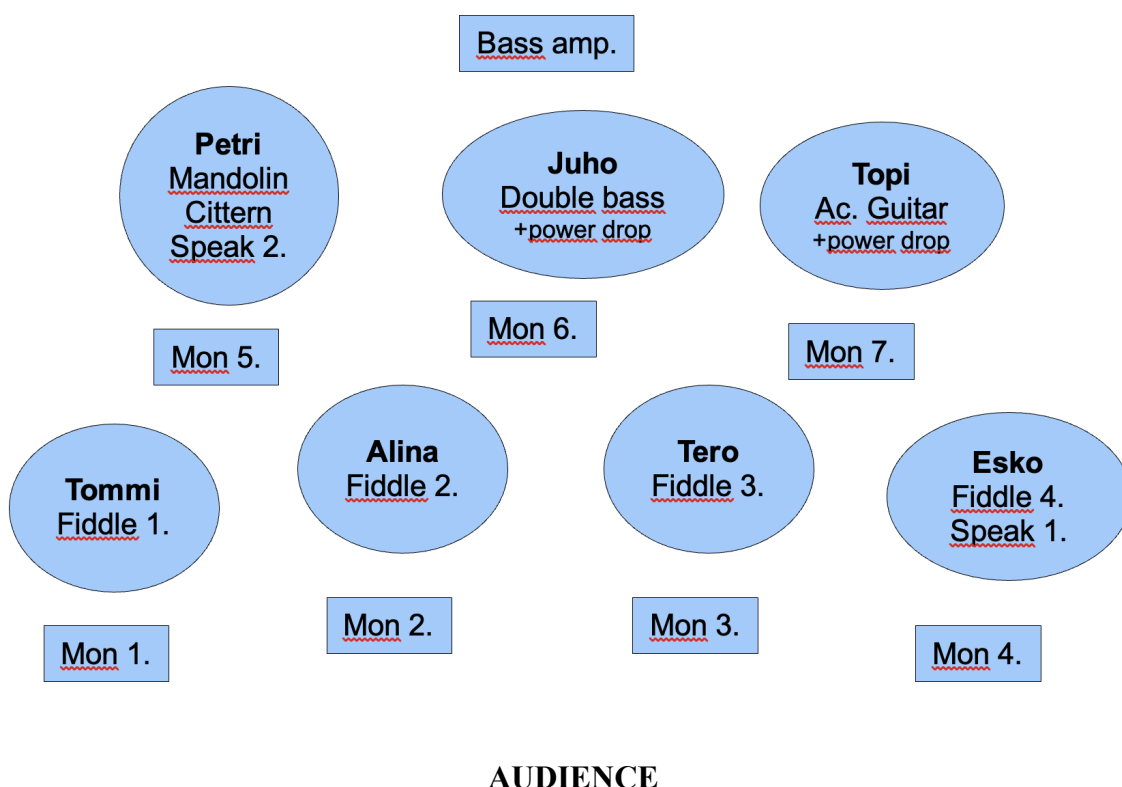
Bass amp.

Petri
Mandolin
Cittern
Speak 2.

Juho
Double bass
+power drop

Topi
Ac. Guitar
+power drop

Mon 5.

Mon 6.

Mon 7.

Tommi
Fiddle 1.

Alina
Fiddle 2.

Tero
Fiddle 3.

Esko
Fiddle 4.
Speak 1.

Mon 1.

Mon 2.

Mon 3.

Mon 4.

AUDIENCE